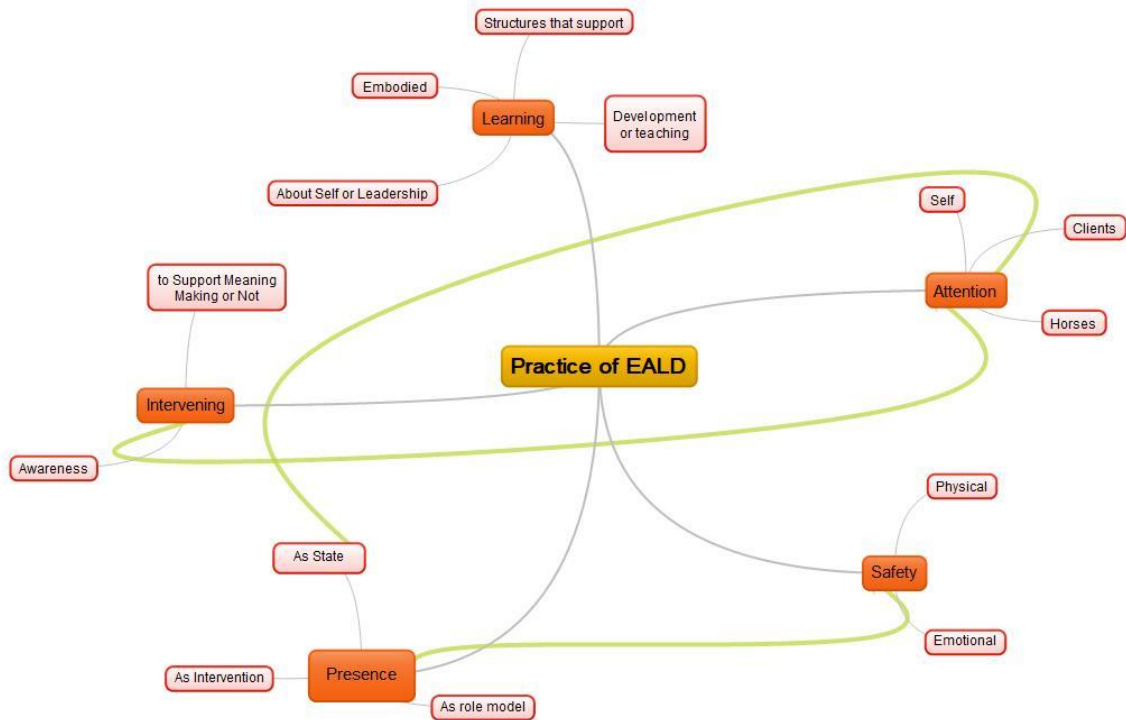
Practice of EALD

Learning
Structures that support
Embodied
Development or teaching
About Self or Leadership

Attention
Self
Clients
Horses

Intervening
to Support Meaning Making or Not
Awareness

Safety
Physical
Emotional

Presence
As State
As Intervention
As role model